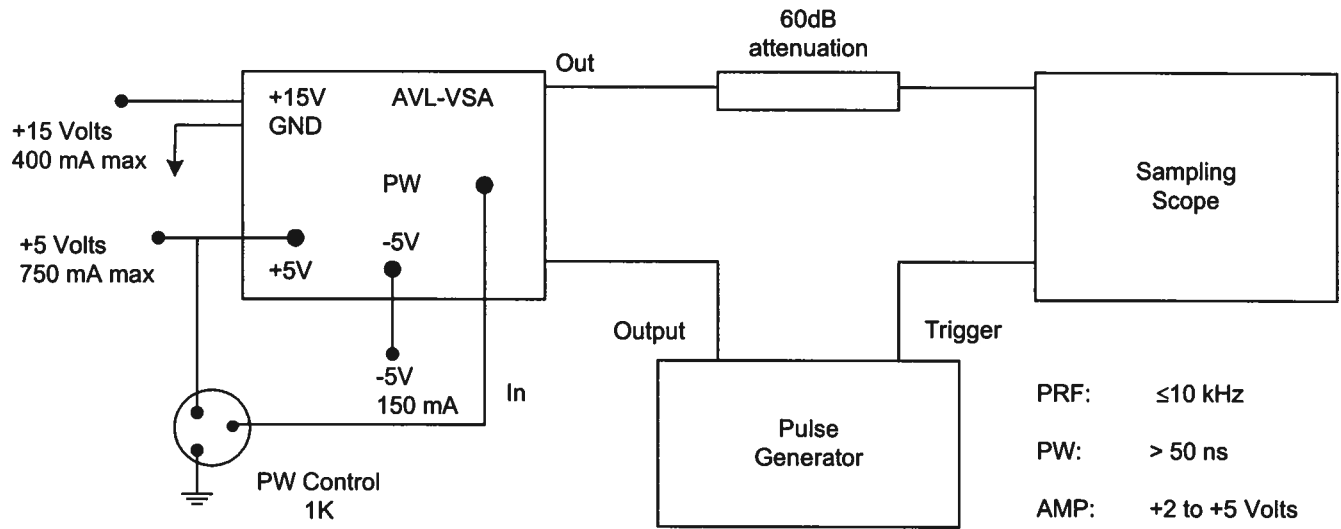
60dB attenuation

Out

+15V
GND

AVL-VSA

+15 Volts
400 mA max

PW

Sampling Scope

+5 Volts
750 mA max

-5V

+5V

Output

Trigger

-5V
150 mA

In

PRF: ≤10 kHz

Pulse Generator

PW: > 50 ns

PW Control
1K

AMP: +2 to +5 Volts